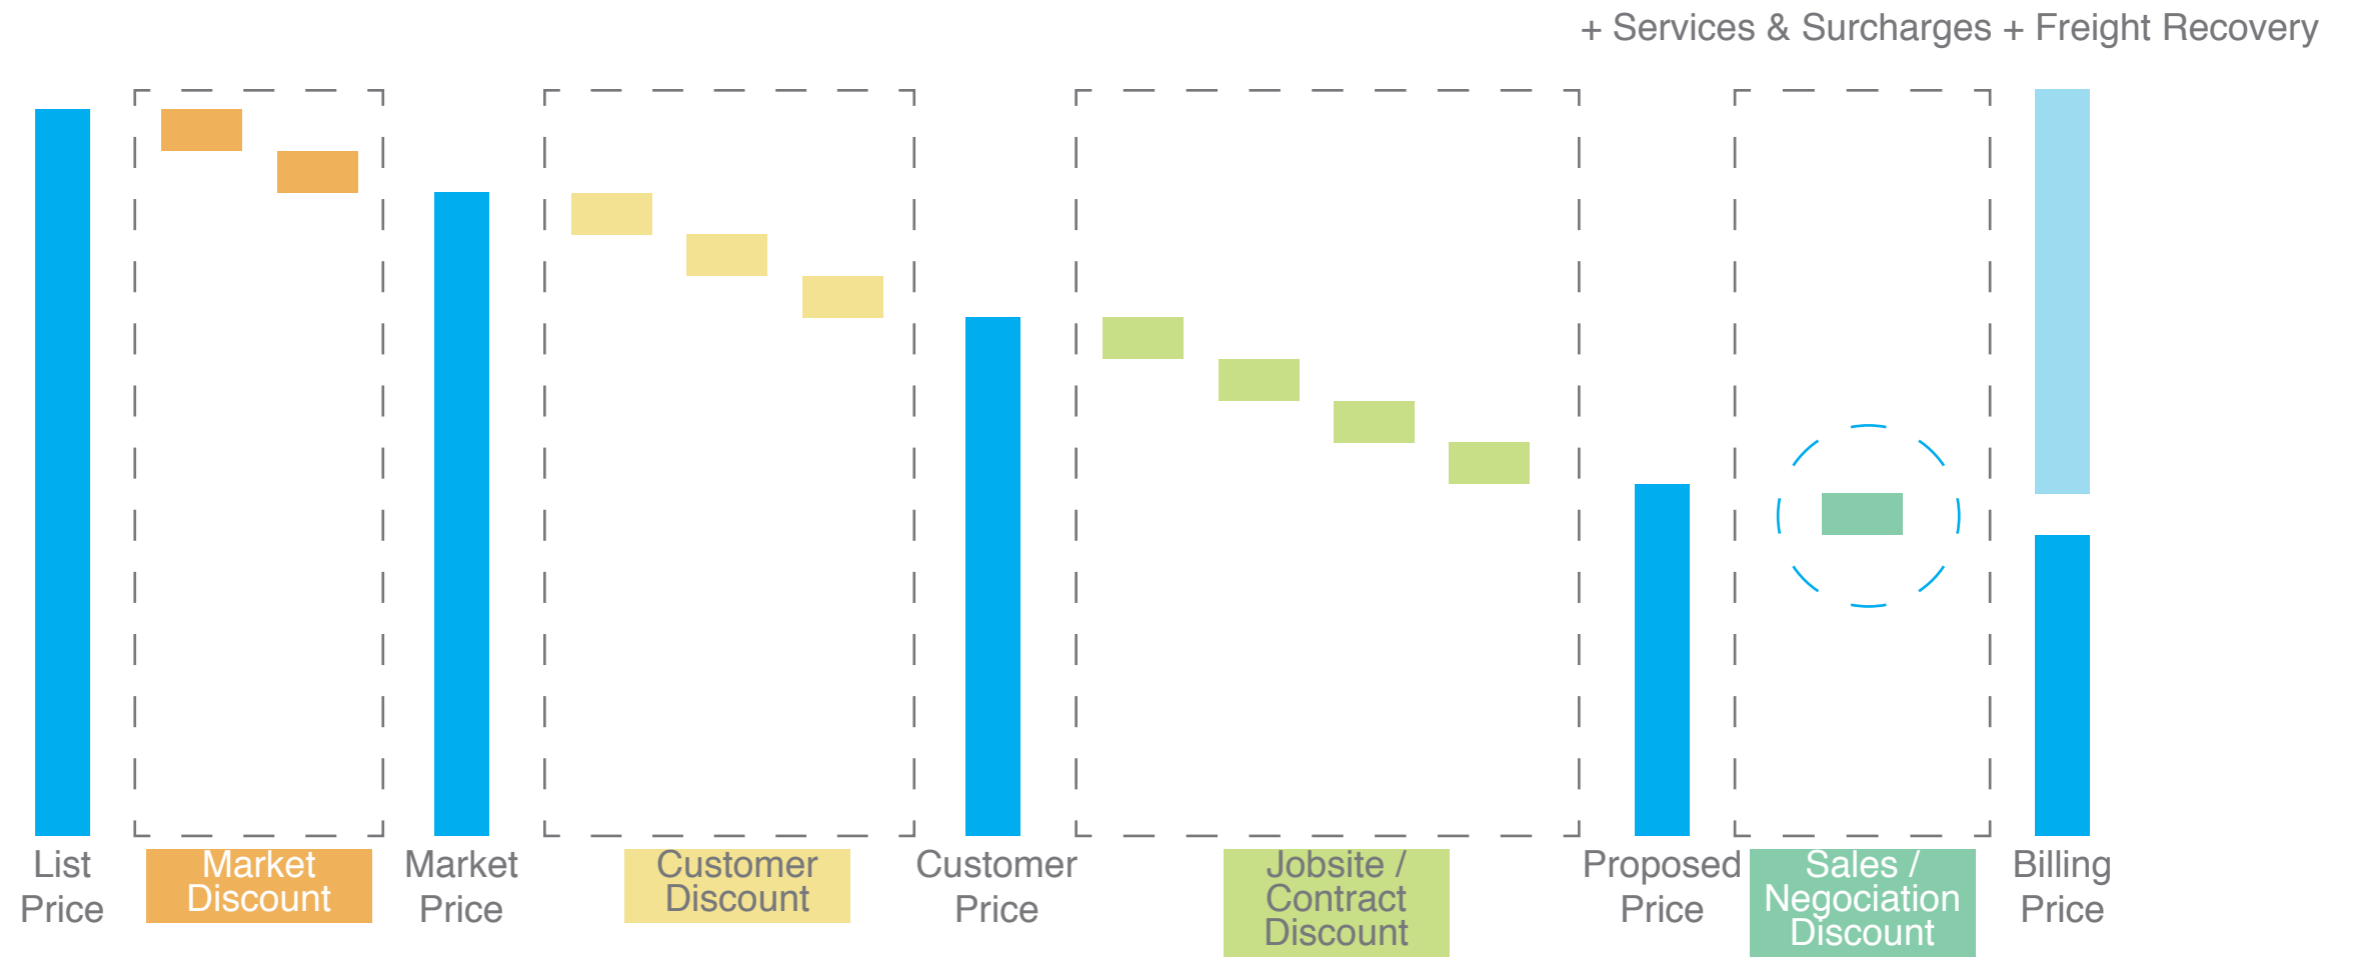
+ Services & Surcharges + Freight Recovery

List Price

Market Discount

Market Price

Customer Discount

Customer Price

Jobsite / Contract Discount

Proposed Price

Sales / Negociation Discount

Billing Price